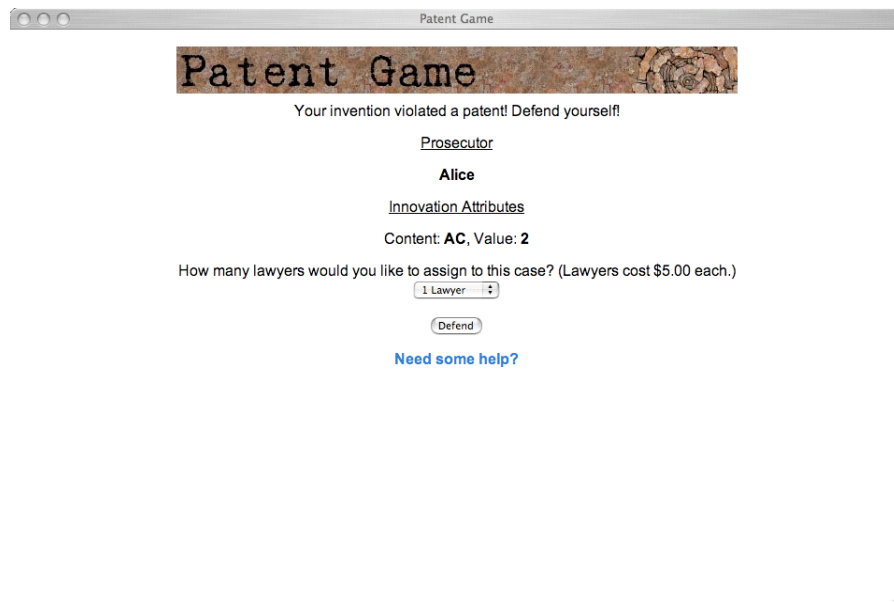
Patent Game

Patent Game

Your invention violated a patent! Defend yourself!

Prosecutor

Alice

Innovation Attributes

Content: AC, Value: 2

How many lawyers would you like to assign to this case? (Lawyers cost $5.00 each.)

1 Lawyer

Defend

Need some help?